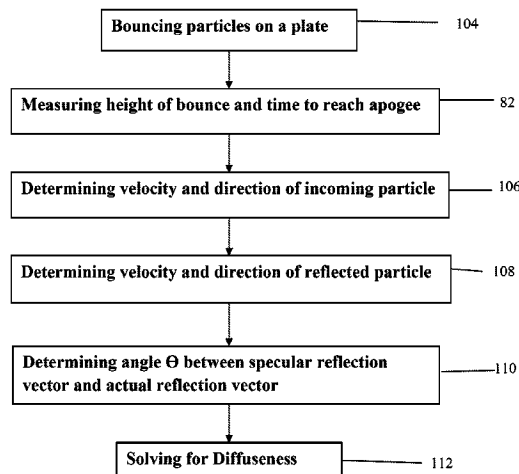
Bouncing particles on a plate

104

Measuring height of bounce and time to reach apogee

82

Determining velocity and direction of incoming particle

106

Determining velocity and direction of reflected particle

108

Determining angle Θ between specular reflection vector and actual reflection vector

110

Solving for Diffuseness

112